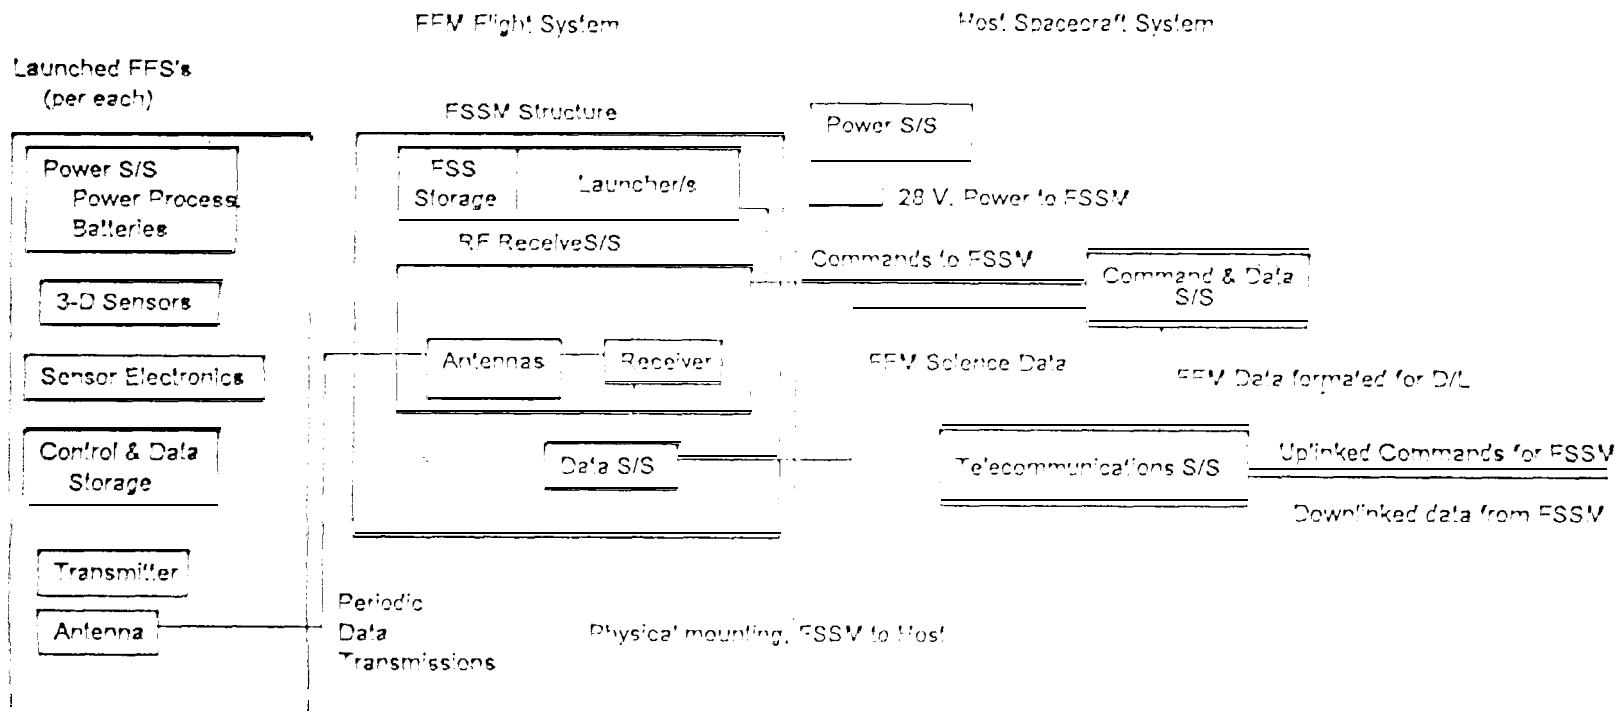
FFM Flight System

Host Spacecraft System

Launched FFS's
(per each)

Power S/S
Power Process
Batteries

3-D Sensors

Sensor Electronics

Control & Data
Storage

Transmitter

Antenna

FSSM Structure

FSS
Storage

Launcher/s

RF ReceiveS/S

Antennas

Receiver

Data S/S

Periodic
Data
Transmissions

Power S/S

28 V. Power to FSSM

Commands to FSSM

Command & Data
S/S

FFM Science Data

FFM Data formated for D/L

Telecommunications S/S

Uplinked Commands for FSSM

Downlinked data from FSSM

Physical mounting, FSSM to Host